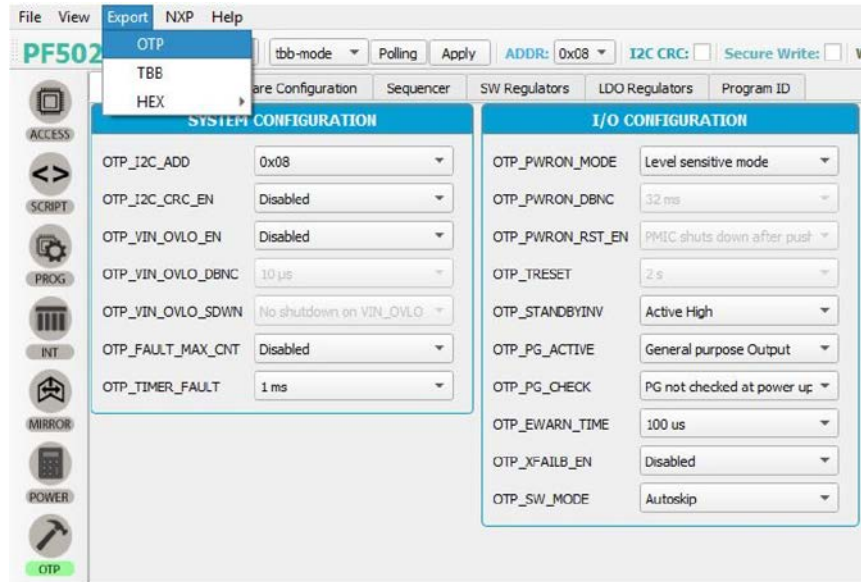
File View Export NXP Help

OTP
TBB
HEX

PF502

tbb-mode Polling Apply ADDR: 0x08 I2C CRC: Secure Write:

ACCESS
SCRIPT
PROG
INT
MIRROR
POWER
OTP

are Configuration Sequencer SW Regulators LDO Regulators Program ID

SYSTEM CONFIGURATION

| | |
|---|---|
| OTP_I2C_ADD | 0x08 |
| OTP_I2C_CRC_EN | Disabled |
| OTP_VIN_OVLO_EN | Disabled |
| OTP_VIN_OVLO_DBNC | 10 µs |
| OTP_VIN_OVLO_SDWN | No shutdown on VIN_OVLO |
| OTP_FAULT_MAX_CNT | Disabled |
| OTP_TIMER_FAULT | 1 ms |

I/O CONFIGURATION

| | |
|---|---|
| OTP_PWRON_MODE | Level sensitive mode |
| OTP_PWRON_DBNC | 32 ms |
| OTP_PWRON_RST_EN | PMIC shuts down after push |
| OTP_TRESET | 2 s |
| OTP_STANDBYINV | Active High |
| OTP_PG_ACTIVE | General purpose Output |
| OTP_PG_CHECK | PG not checked at power up |
| OTP_EWARN_TIME | 100 us |
| OTP_XFAILB_EN | Disabled |
| OTP_SW_MODE | Autoskip |